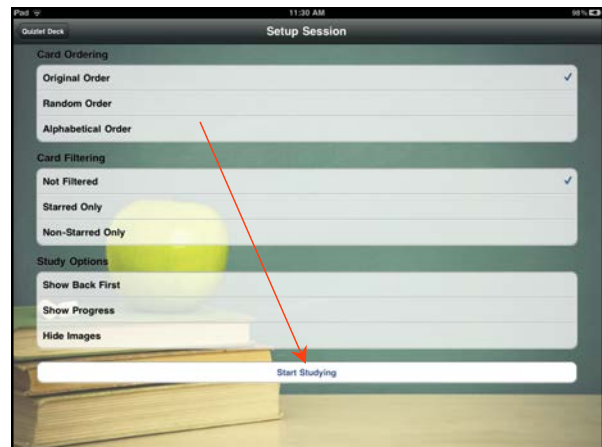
iPad
11:30 AM
98%
Quizlet Deck
Setup Session

Card Ordering
Original Order ✓
Random Order
Alphabetical Order

Card Filtering
Not Filtered ✓
Starred Only
Non-Starred Only

Study Options
Show Back First
Show Progress
Hide Images

Start Studying